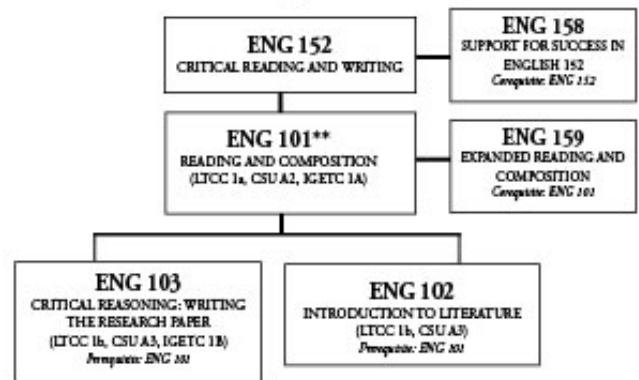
ENG 152
CRITICAL READING AND WRITING

ENG 158
SUPPORT FOR SUCCESS IN ENGLISH 152
Corequisite: ENG 152

ENG 101**
READING AND COMPOSITION
(LTCC 1a, CSU A2, IGETC 1A)

ENG 159
EXPANDED READING AND COMPOSITION
Corequisite: ENG 101

ENG 103
CRITICAL REASONING: WRITING THE RESEARCH PAPER
(LTCC 1b, CSU A3, IGETC 1B)
Prerequisite: ENG 101

ENG 102
INTRODUCTION TO LITERATURE
(LTCC 1b, CSU A3)
Prerequisite: ENG 101